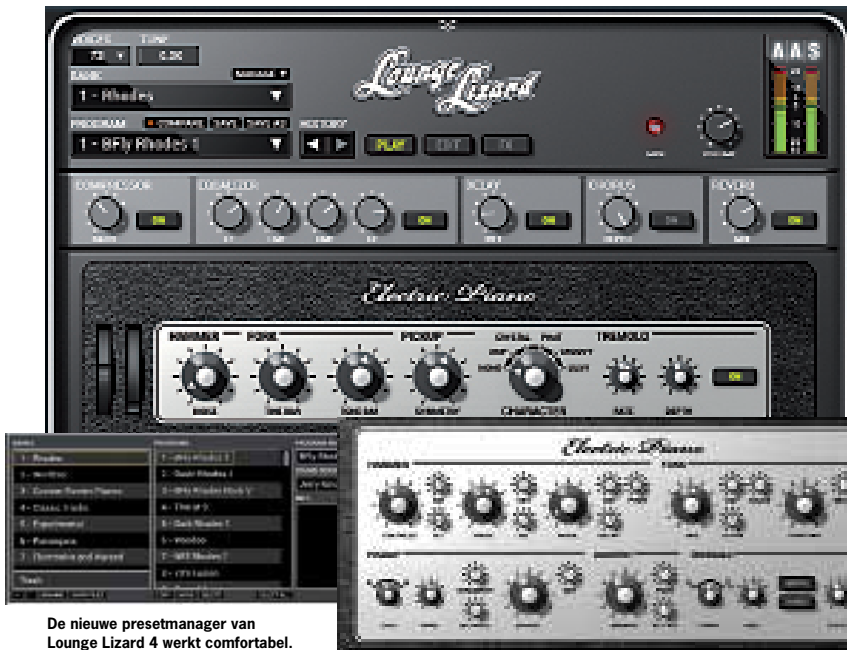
VOICES TUNE
BANK
1 - Rhodes
PROGRAM
1 - 8Fly Rhodes 1
HISTORY
PLAY EDIT FX
Lounge Lizard
AAS
COMPRESSOR ON
EQUALIZER ON
DELAY ON
CHORUS ON
REVERB ON
Electric Piano
HAMMER FORK PICKUP TREMOLO
CHARACTER
ON
1 - Rhodes
2 - Wurlitzer
3 - Custom Rhodes Pianos
4 - Classic tracks
5 - Experimental
6 - Funktopia
7 - Distinctive and inspired
Electric Piano
De nieuwe presetmanager van Lounge Lizard 4 werkt comfortabel.